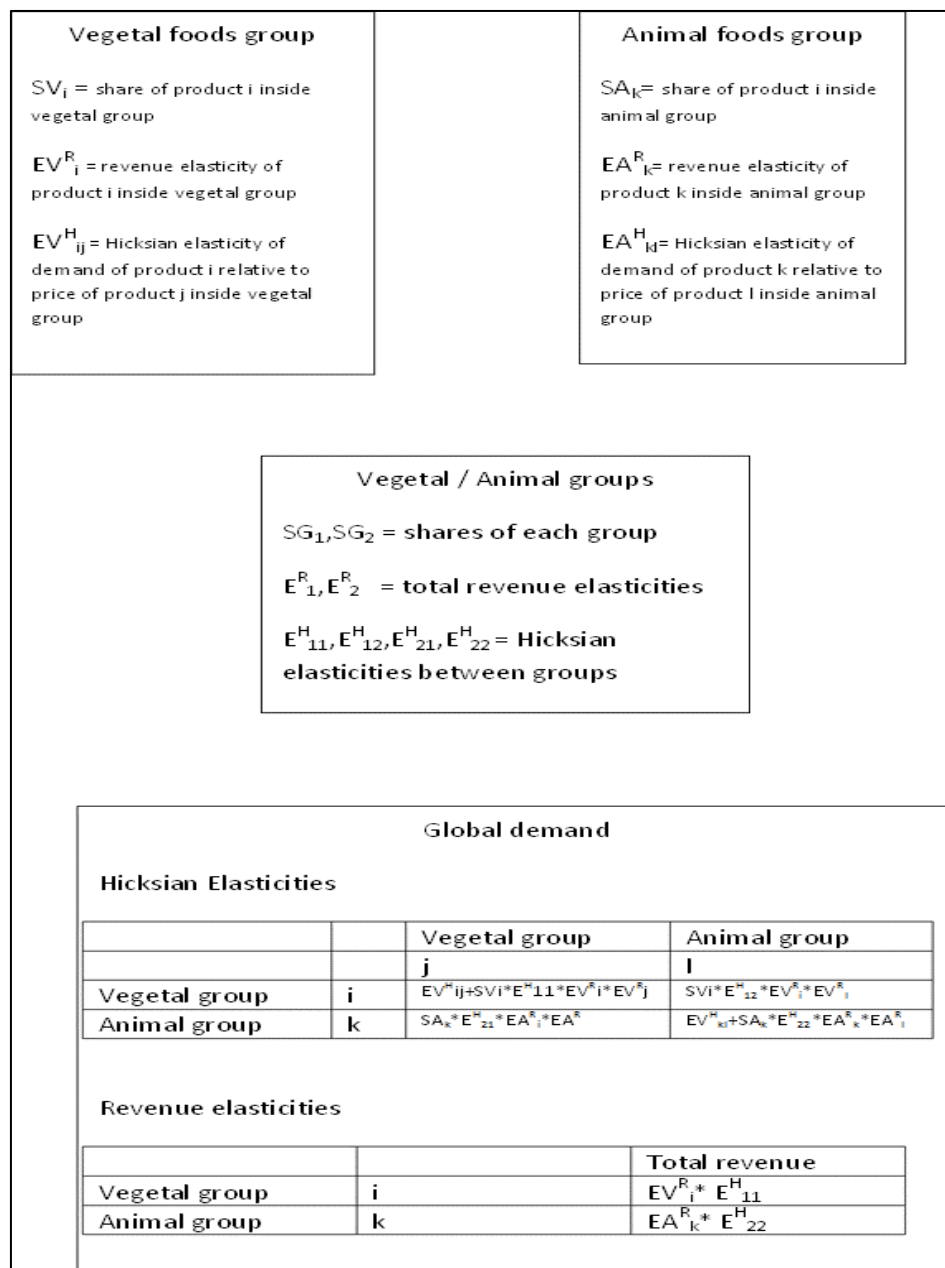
Vegetal foods group

$SV_i$ = share of product i inside vegetal group

$EV^R_i$ = revenue elasticity of product i inside vegetal group

$EV^H_{ij}$ = Hicksian elasticity of demand of product i relative to price of product j inside vegetal group

Animal foods group

$SA_k$= share of product i inside animal group

$EA^R_k$= revenue elasticity of product k inside animal group

$EA^H_{kl}$= Hicksian elasticity of demand of product k relative to price of product l inside animal group

Vegetal / Animal groups

$SG_1$,$SG_2$ = shares of each group

$E^R_1$, $E^R_2$ = total revenue elasticities

$E^H_{11}$,$E^H_{12}$,$E^H_{21}$,$E^H_{22}$ = Hicksian elasticities between groups

Global demand

Hicksian Elasticities

| | | Vegetal group | Animal group |
|---|---|---|---|
| | | j | l |
| Vegetal group | i | $EV^H ij+SVi*E^H 11*EV^R i*EV^R j$ | $SVi*E^H_{12}*EV^R_i*EV^R_l$ |
| Animal group | k | $SA_k*E^H_{21}*EA^R_i*EA^R$ | $EV^H_{kl}+SA_k*E^H_{22}*EA^R_k*EA^R_l$ |

Revenue elasticities

| | | Total revenue |
|---|---|---|
| Vegetal group | i | $EV^R_i* E^H_{11}$ |
| Animal group | k | $EA^R_k* E^H_{22}$ |